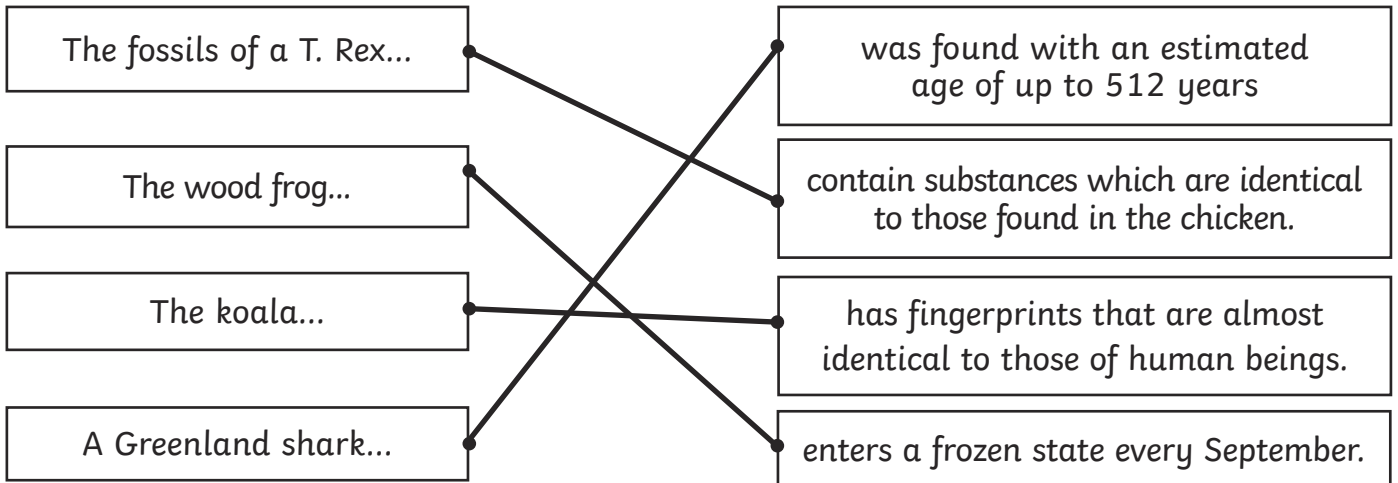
The fossils of a T. Rex...

The wood frog...

The koala...

A Greenland shark...

was found with an estimated age of up to 512 years

contain substances which are identical to those found in the chicken.

has fingerprints that are almost identical to those of human beings.

enters a frozen state every September.